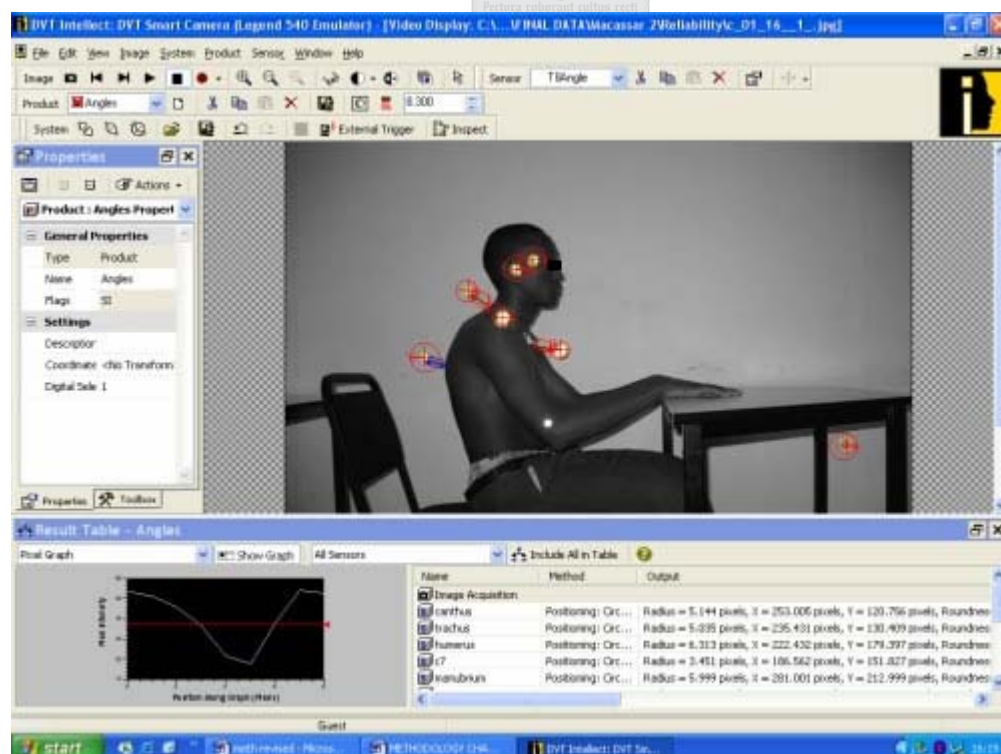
Pectora roborant cultus recti

DVT Intellect: DVT Smart Camera (Legend 540 Emulator) - [Video Display: C:\...\FINAL DATA\Macassar 2\Reliability\c_01_16__1_.jpg]

File Edit View Image System Product Sensor Window Help

Image

Sensor T8Angle

Product Angles

0.300

System

External Trigger Inspect

Properties

Actions

Product : Angles Propert

General Properties

| Type | Product |
|---|---|
| Name | Angles |
| Flags | SI |

Settings

| Description | |
|---|---|
| Coordinate | <No Transform |
| Digital Sele | 1 |

Properties Toolbox

Result Table - Angles

Pixel Graph

Show Graph All Sensors

Include All in Table

Pixel Intensity

Position along graph (Pixels)

| Name | Method | Output |
|---|---|---|
| Image Acquisition | | |
| canthus | Positioning: Circ... | Radius = 5.144 pixels, X = 253.005 pixels, Y = 120.756 pixels, Roundnes |
| trachus | Positioning: Circ... | Radius = 5.035 pixels, X = 235.431 pixels, Y = 130.409 pixels, Roundnes |
| humerus | Positioning: Circ... | Radius = 6.313 pixels, X = 222.432 pixels, Y = 179.397 pixels, Roundnes |
| c7 | Positioning: Circ... | Radius = 3.451 pixels, X = 186.562 pixels, Y = 151.827 pixels, Roundnes |
| manubrium | Positioning: Circ... | Radius = 5.999 pixels, X = 281.001 pixels, Y = 212.999 pixels, Roundnes |

Guest

start

keith revised - Micros...

METHODOLOGY CHA...

DVT Intellect: DVT Sm...